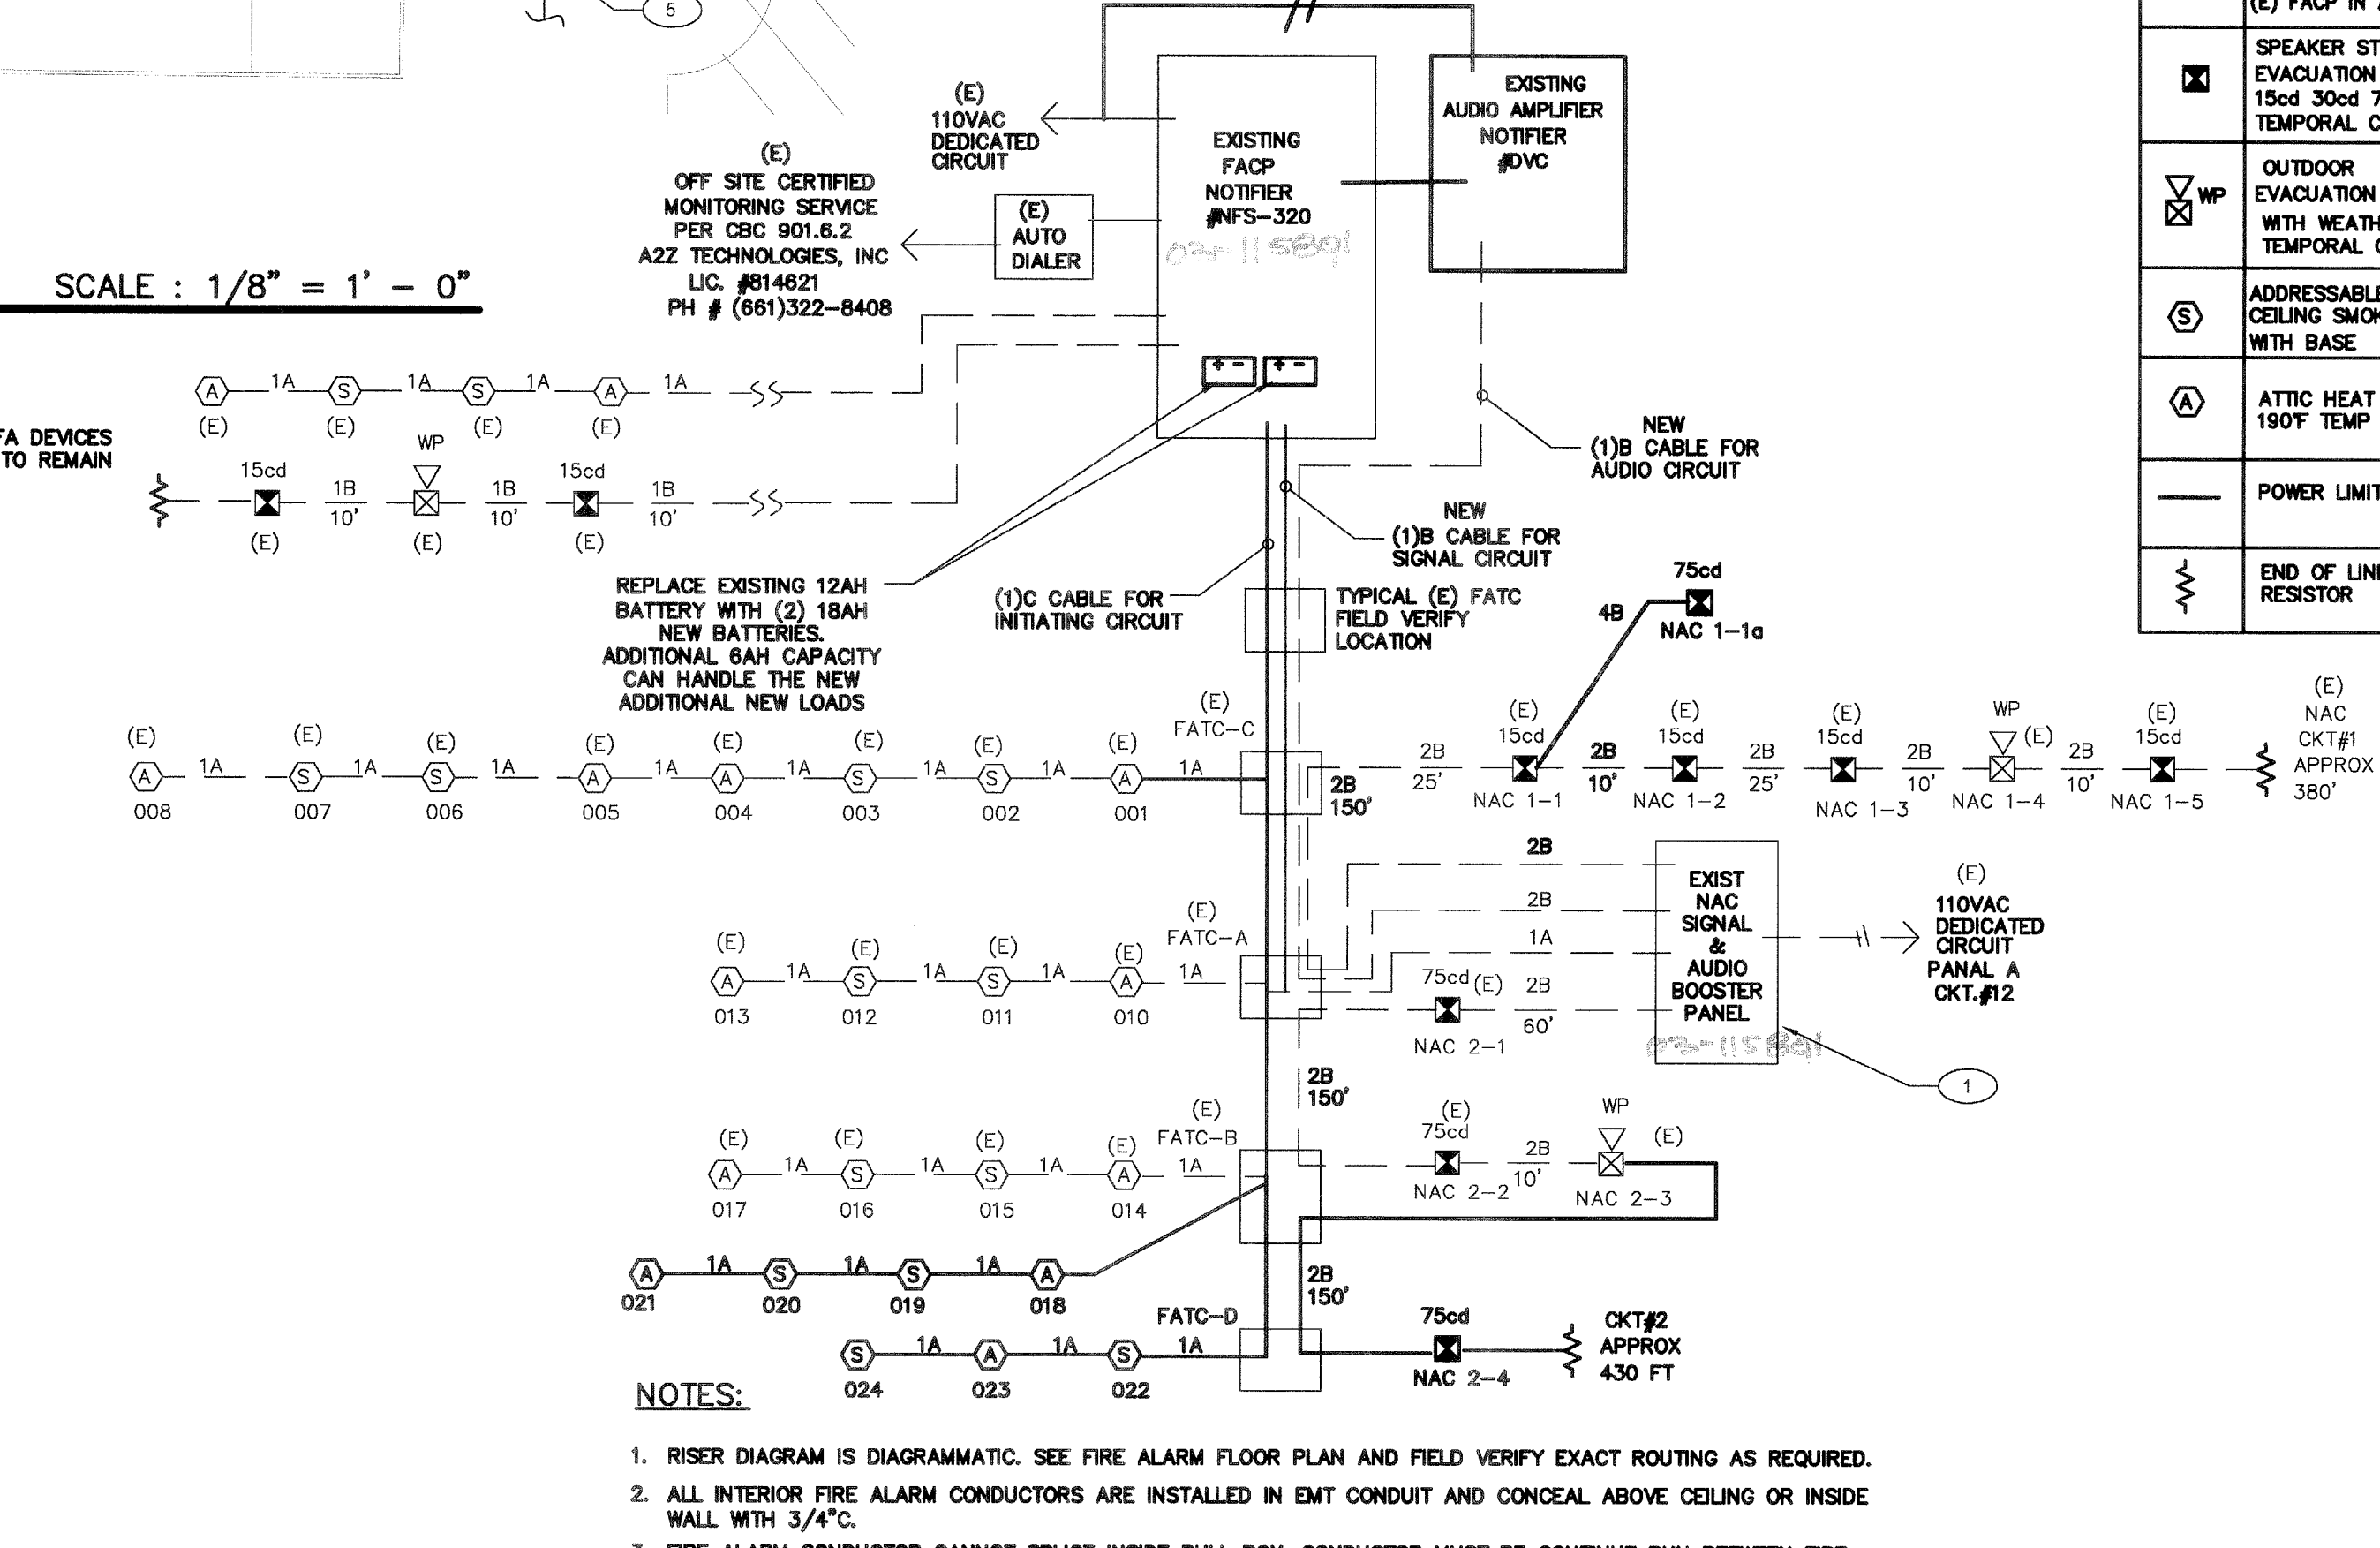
5

(E) 110VAC DEDICATED CIRCUIT

EXISTING FACP NOTIFIER #NFS-320

02-115891

EXISTING AUDIO AMPLIFIER NOTIFIER #DVC

(E) OFF SITE CERTIFIED MONITORING SERVICE PER CBC 901.6.2 A2Z TECHNOLOGIES, INC LIC. #814621 PH # (661)322-8408

(E) AUTO DIALER

SCALE : 1/8" = 1' – 0"

(E) FACP IN

| | SPEAKER ST EVACUATION 15cd 30cd 7 TEMPORAL C |
|---|---|
| WP | OUTDOOR EVACUATION WITH WEATH TEMPORAL |
| S | ADDRESSABLE CEILING SMOK WITH BASE |
| A | ATTIC HEAT 190°F TEMP |
| | POWER LIMIT |
| | END OF LINE RESISTOR |

A 1A S 1A S 1A A 1A
(E) (E) (E) (E)

FA DEVICES TO REMAIN

15cd 1B 10' WP 1B 10' 15cd 1B 10'
(E) (E) (E)

NEW (1)B CABLE FOR AUDIO CIRCUIT

NEW (1)B CABLE FOR SIGNAL CIRCUIT

REPLACE EXISTING 12AH BATTERY WITH (2) 18AH NEW BATTERIES. ADDITIONAL 6AH CAPACITY CAN HANDLE THE NEW ADDITIONAL NEW LOADS

(1)C CABLE FOR INITIATING CIRCUIT

TYPICAL (E) FATC FIELD VERIFY LOCATION

75cd 4B NAC 1-1a

(E) A 008 1A (E) S 007 1A (E) S 006 1A (E) A 005 1A (E) A 004 1A (E) S 003 1A (E) S 002 1A (E) A 001 1A

(E) FATC-C

2B 150'

2B 25' (E) 15cd NAC 1-1 2B 10' (E) 15cd NAC 1-2 2B 25' (E) 15cd NAC 1-3 2B 10' WP (E) NAC 1-4 2B 10' (E) 15cd NAC 1-5

(E) NAC CKT#1 APPROX 380'

2B 2B 1A

EXIST NAC SIGNAL & AUDIO BOOSTER PANEL

02-115891

(E) 110VAC DEDICATED CIRCUIT PANAL A CKT.#12

(E) A 013 1A (E) S 012 1A (E) S 011 1A (E) A 010 1A

(E) FATC-A

75cd (E) 2B 60' NAC 2-1

1

2B 150'

(E) A 017 1A (E) S 016 1A (E) S 015 1A (E) A 014 1A

(E) FATC-B

(E) 75cd NAC 2-2 2B 10' WP (E) NAC 2-3

A 021 1A S 020 1A S 019 1A A 018

2B 150'

FATC-D 1A

S 024 1A A 023 1A S 022

75cd NAC 2-4

CKT#2 APPROX 430 FT

NOTES:

1. RISER DIAGRAM IS DIAGRAMMATIC. SEE FIRE ALARM FLOOR PLAN AND FIELD VERIFY EXACT ROUTING AS REQUIRED.

2. ALL INTERIOR FIRE ALARM CONDUCTORS ARE INSTALLED IN EMT CONDUIT AND CONCEAL ABOVE CEILING OR INSIDE WALL WITH 3/4"C.

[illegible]